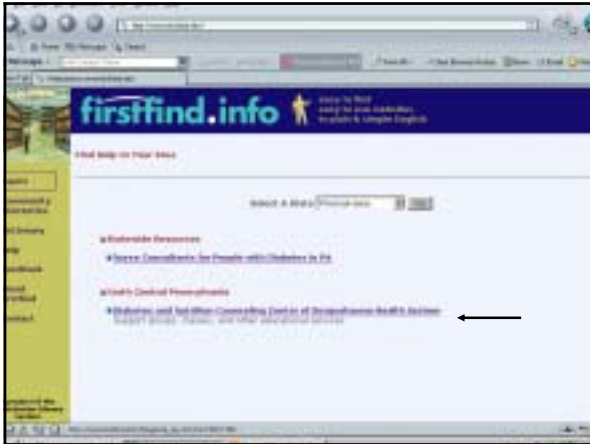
firstfind.info

Find Help in Your Area

Select A State: Pennsylvania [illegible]

Statewide Resources

Survey Consultants for People with Diabetes in PA

North Central Pennsylvania

Diabetes and Nutrition Counseling Center of Susquehanna Health System
Support groups, classes, and other educational services